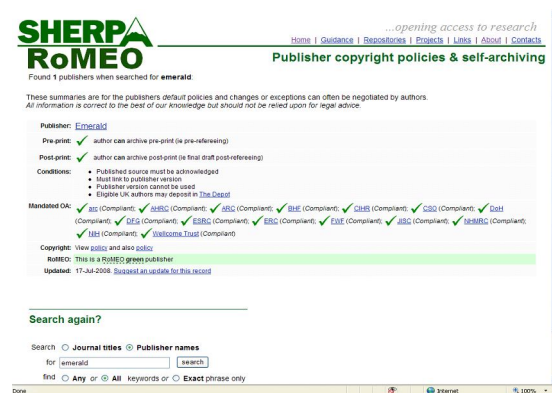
SHERPA RoMEO

...opening access to research

Home | Guidance | Repositories | Projects | Links | About | Contacts

Publisher copyright policies & self-archiving

Found 1 publishers when searched for emerald.

These summaries are for the publishers default policies and changes or exceptions can often be negotiated by authors.
All information is correct to the best of our knowledge but should not be relied upon for legal advice.

| | |
|---|---|
| Publisher: | Emerald |
| Pre-print: | author can archive pre-print (ie pre-refereeing) |
| Post-print: | author can archive post-print (ie final draft post-refereeing) |
| Conditions: | • Published source must be acknowledged • Must link to publisher version • Publisher version cannot be used • Eligible UK authors may deposit in The Depot |
| Mandated OA: | arc (Compliant); AHRC (Compliant); ARC (Compliant); BHF (Compliant); CIHR (Compliant); CSO (Compliant); DoH (Compliant); DFG (Compliant); ESRC (Compliant); ERC (Compliant); FWF (Compliant); JISC (Compliant); NHMRC (Compliant); NIH (Compliant); Wellcome Trust (Compliant) |
| Copyright: | View policy and also policy |
| RoMEO: | This is a RoMEO green publisher |
| Updated: | 17-Jul-2008. Suggest an update for this record |

Search again?

Search ○ Journal titles ◉ Publisher names

for emerald search

find ○ Any or ◉ All keywords or ○ Exact phrase only

Done Internet 100%